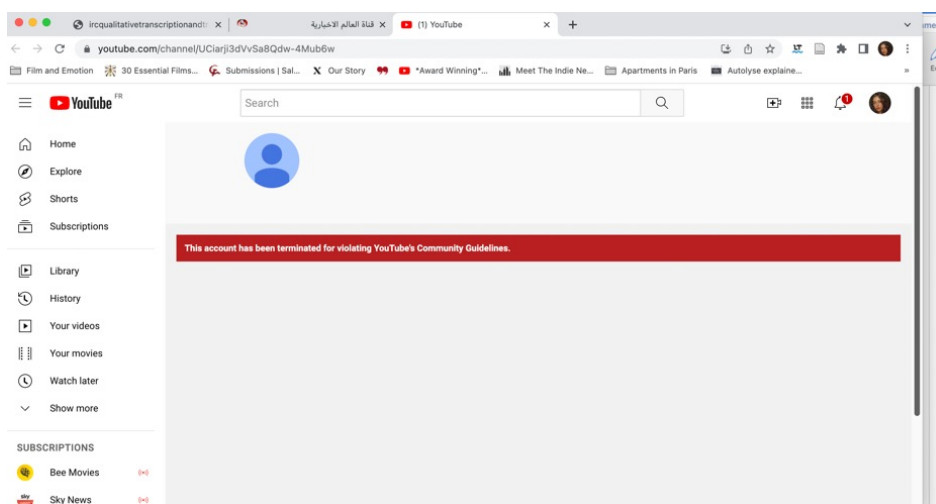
ircqualitativetranscriptionandt ×
قناة العالم الاخبارية ×
(1) YouTube ×
+

youtube.com/channel/UCiarji3dVvSa8Qdw-4Mub6w

Film and Emotion
30 Essential Films...
Submissions | Sal...
Our Story
*Award Winning*...
Meet The Indie Ne...
Apartments in Paris
Autolyse explaine...
»

YouTube FR

Search

1

Home
Explore
Shorts
Subscriptions

Library
History
Your videos
Your movies
Watch later
Show more

SUBSCRIPTIONS
Bee Movies
Sky News

This account has been terminated for violating YouTube's Community Guidelines.